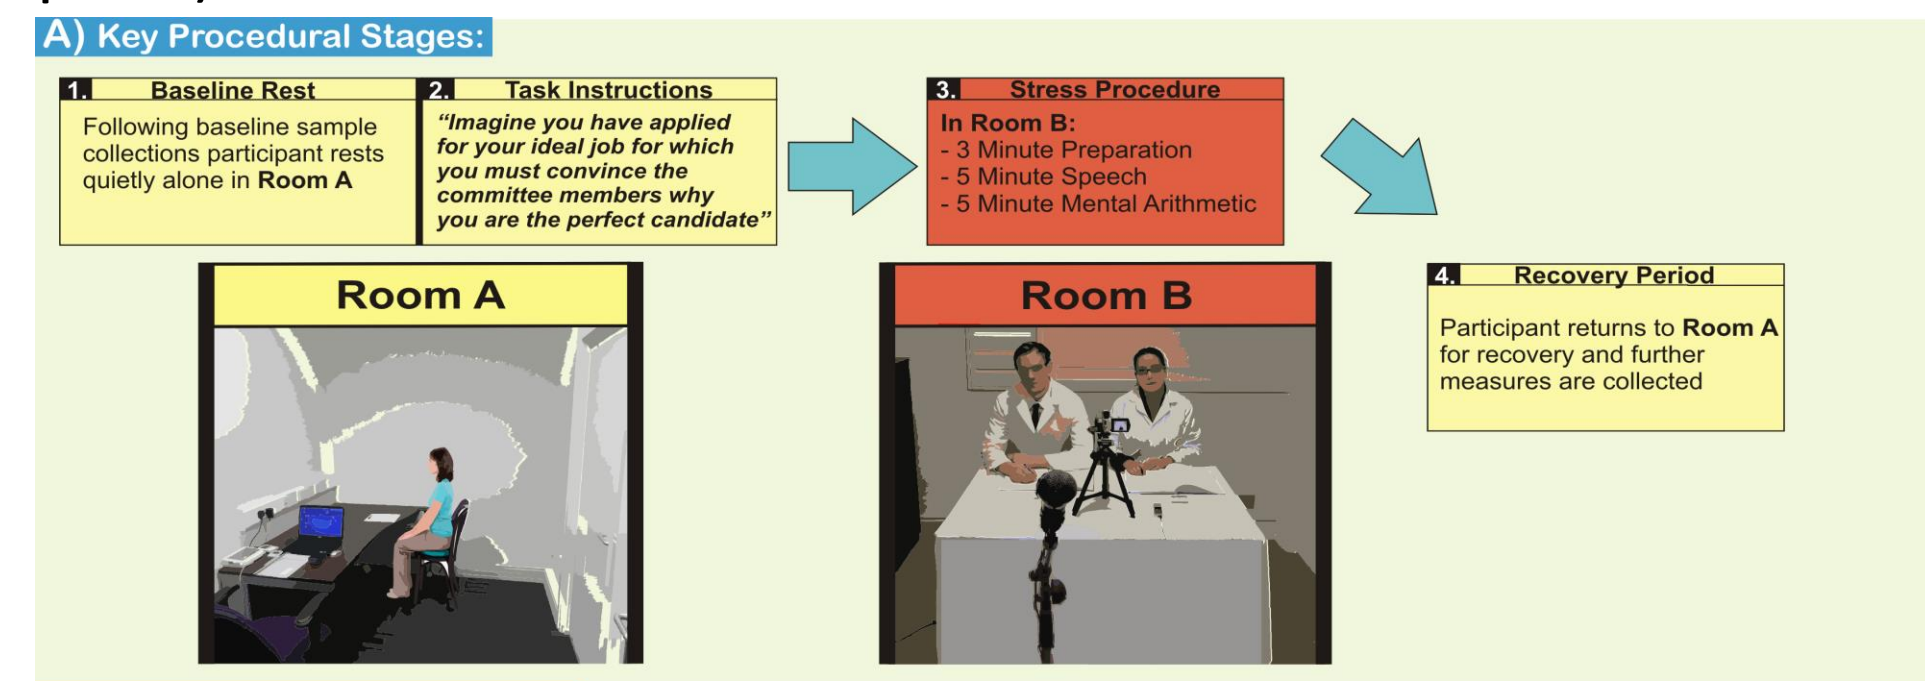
A) Key Procedural Stages:

1. Baseline Rest

Following baseline sample collections participant rests quietly alone in Room A

2. Task Instructions

"Imagine you have applied for your ideal job for which you must convince the committee members why you are the perfect candidate"

3. Stress Procedure

In Room B:
- 3 Minute Preparation
- 5 Minute Speech
- 5 Minute Mental Arithmetic

Room A

Room B

4. Recovery Period

Participant returns to Room A for recovery and further measures are collected